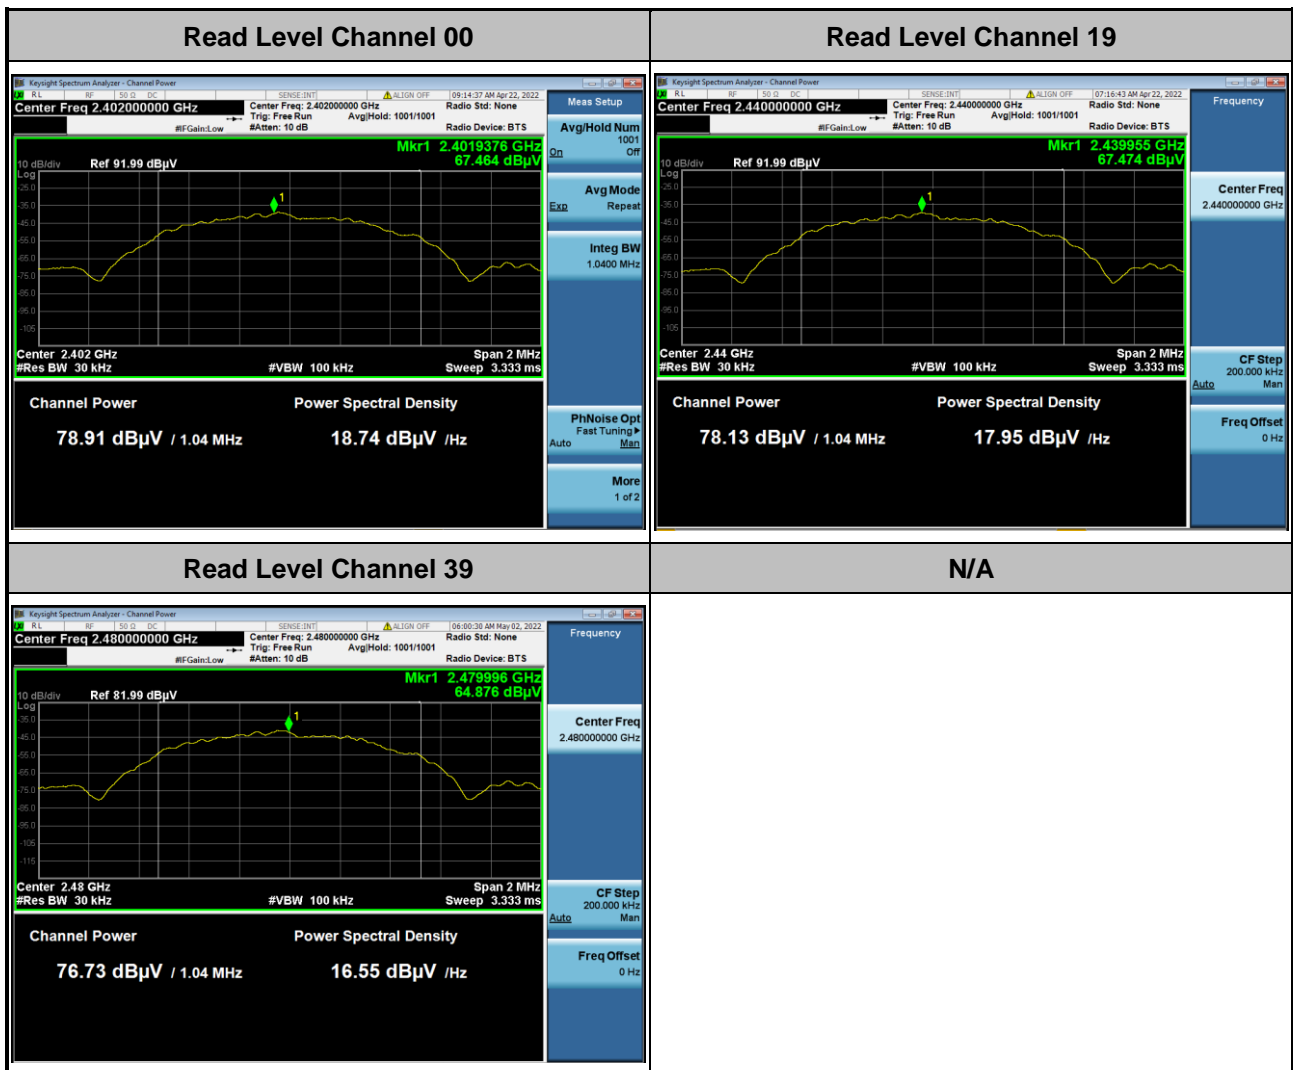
| Read Level Channel 00 | Read Level Channel 19 |
|---|---|
| Keysight Spectrum Analyzer - Channel Power<br>RL RF 50 Ω DC SENSE:INT ALIGN OFF 09:14:37 AM Apr 22, 2022<br>Center Freq 2.402000000 GHz<br>Center Freq: 2.402000000 GHz Trig: Free Run Avg\|Hold: 1001/1001 #IFGain:Low #Atten: 10 dB<br>Radio Std: None Radio Device: BTS<br>Meas Setup<br>Mkr1 2.4019376 GHz 67.464 dBµV<br>10 dB/div Ref 91.99 dBµV Log<br>25.0 35.0 45.0 55.0 65.0 75.0 85.0 95.0 105<br>Center 2.402 GHz #Res BW 30 kHz #VBW 100 kHz Span 2 MHz Sweep 3.333 ms<br>Avg/Hold Num 1001 On Off<br>Avg Mode Exp Repeat<br>Integ BW 1.0400 MHz<br>PhNoise Opt Fast Tuning Auto Man<br>More 1 of 2<br>Channel Power 78.91 dBµV / 1.04 MHz<br>Power Spectral Density 18.74 dBµV /Hz | Keysight Spectrum Analyzer - Channel Power<br>RL RF 50 Ω DC SENSE:INT ALIGN OFF 07:16:43 AM Apr 22, 2022<br>Center Freq 2.440000000 GHz<br>Center Freq: 2.440000000 GHz Trig: Free Run Avg\|Hold: 1001/1001 #IFGain:Low #Atten: 10 dB<br>Radio Std: None Radio Device: BTS<br>Frequency<br>Mkr1 2.439955 GHz 67.474 dBµV<br>10 dB/div Ref 91.99 dBµV Log<br>25.0 35.0 45.0 55.0 65.0 75.0 85.0 95.0 105<br>Center 2.44 GHz #Res BW 30 kHz #VBW 100 kHz Span 2 MHz Sweep 3.333 ms<br>Center Freq 2.440000000 GHz<br>CF Step 200.000 kHz Auto Man<br>Freq Offset 0 Hz<br>Channel Power 78.13 dBµV / 1.04 MHz<br>Power Spectral Density 17.95 dBµV /Hz |
| Read Level Channel 39 | N/A |
| Keysight Spectrum Analyzer - Channel Power<br>RL RF 50 Ω DC SENSE:INT ALIGN OFF 06:00:30 AM May 02, 2022<br>Center Freq 2.480000000 GHz<br>Center Freq: 2.480000000 GHz Trig: Free Run Avg\|Hold: 1001/1001 #IFGain:Low #Atten: 10 dB<br>Radio Std: None Radio Device: BTS<br>Frequency<br>Mkr1 2.479996 GHz 64.876 dBµV<br>10 dB/div Ref 81.99 dBµV Log<br>35.0 45.0 55.0 65.0 75.0 85.0 95.0 105 115<br>Center 2.48 GHz #Res BW 30 kHz #VBW 100 kHz Span 2 MHz Sweep 3.333 ms<br>Center Freq 2.480000000 GHz<br>CF Step 200.000 kHz Auto Man<br>Freq Offset 0 Hz<br>Channel Power 76.73 dBµV / 1.04 MHz<br>Power Spectral Density 16.55 dBµV /Hz | |